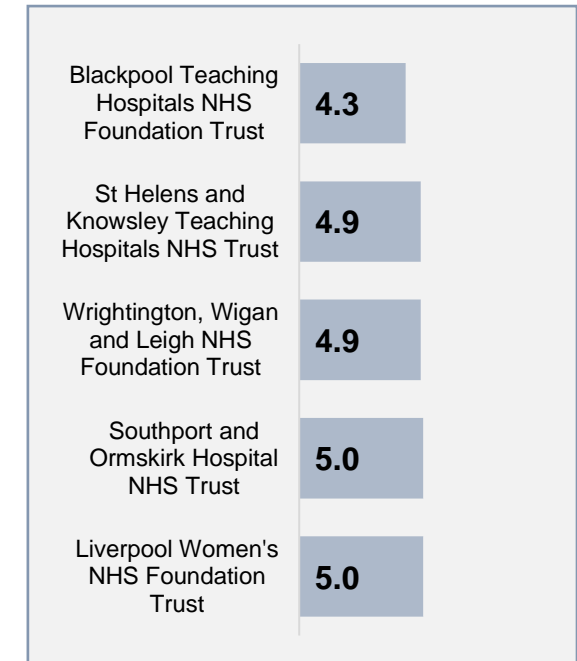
Blackpool Teaching Hospitals NHS Foundation Trust
4.3

St Helens and Knowsley Teaching Hospitals NHS Trust
4.9

Wrightington, Wigan and Leigh NHS Foundation Trust
4.9

Southport and Ormskirk Hospital NHS Trust
5.0

Liverpool Women's NHS Foundation Trust
5.0